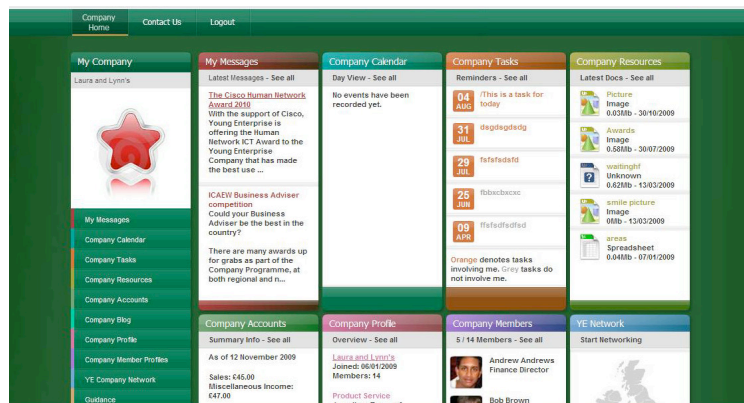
Company Home
Contact Us
Logout

My Company
Laura and Lynn's
My Messages
Company Calendar
Company Tasks
Company Resources
Company Accounts
Company Blog
Company Profile
Company Member Profiles
YE Company Network
Guidance

My Messages
Latest Messages - See all
The Cisco Human Network Award 2010
With the support of Cisco, Young Enterprise is offering the Human Network ICT Award to the Young Enterprise Company that has made the best use ...

ICAEW Business Adviser competition
Could your Business Adviser be the best in the country?

There are many awards up for grabs as part of the Company Programme, at both regional and n...

Company Calendar
Day View - See all
No events have been recorded yet.

Company Tasks
Reminders - See all
04 AUG /This is a task for today
31 JUL dsgdsgdsdg
29 JUL fsfsfsdsfd
25 JUN fbbxcbxcxc
09 APR ffsfsdfsdfsd
Orange denotes tasks involving me. Grey tasks do not involve me.

Company Resources
Latest Docs - See all
Picture
Image
0.03Mb - 30/10/2009
Awards
Image
0.58Mb - 30/07/2009
waitinghf
Unknown
0.62Mb - 13/03/2009
smile picture
Image
0Mb - 13/03/2009
areas
Spreadsheet
0.04Mb - 07/01/2009

Company Accounts
Summary Info - See all
As of 12 November 2009
Sales: £45.00
Miscellaneous Income: £47.00

Company Profile
Overview - See all
Laura and Lynn's
Joined: 06/01/2009
Members: 14
Product Service

Company Members
5 / 14 Members - See all
Andrew Andrews
Finance Director
Bob Brown

YE Network
Start Networking